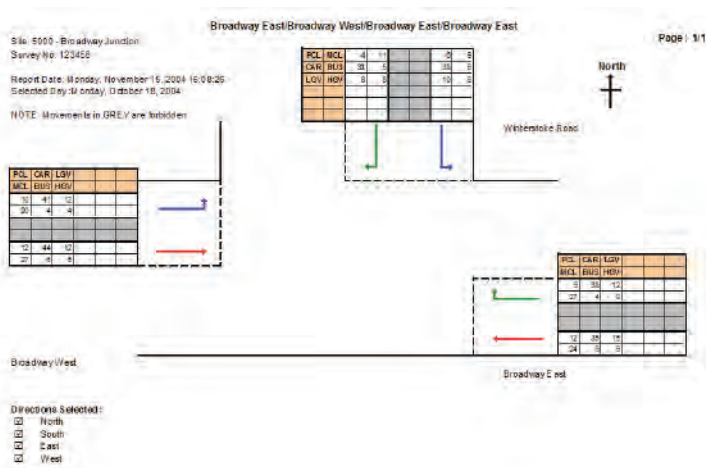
Broadway East/Broadway West/Broadway East/Broadway East

Site: 5000 - Broadway Junction
Survey No: 123456

Page: 1/1

Report Date: Monday, November 15, 2004 16:08:26
Selected Day: Monday, October 18, 2004

NOTE: Movements in GREY are forbidden

| PCL | MCL | 4 | 11 | | | 0 | 8 |
|---|---|---|---|---|---|---|---|
| CAR | BUS | 38 | 5 | | | 35 | 8 |
| LGV | HGV | 8 | 8 | | | 10 | 8 |

North

Winterstoke Road

| PCL | CAR | LGV | | | |
|---|---|---|---|---|---|
| MCL | BUS | HGV | | | |
| 10 | 41 | 12 | | | |
| 20 | 4 | 4 | | | |
| | | | | | |
| 12 | 44 | 12 | | | |
| 27 | 6 | 6 | | | |

| PCL | CAR | LGV | | | |
|---|---|---|---|---|---|
| MCL | BUS | HGV | | | |
| 9 | 33 | 12 | | | |
| 27 | 4 | 9 | | | |
| | | | | | |
| 12 | 35 | 15 | | | |
| 24 | 8 | 8 | | | |

Broadway West

Broadway East

Directions Selected:
☑ North
☑ South
☑ East
☑ West